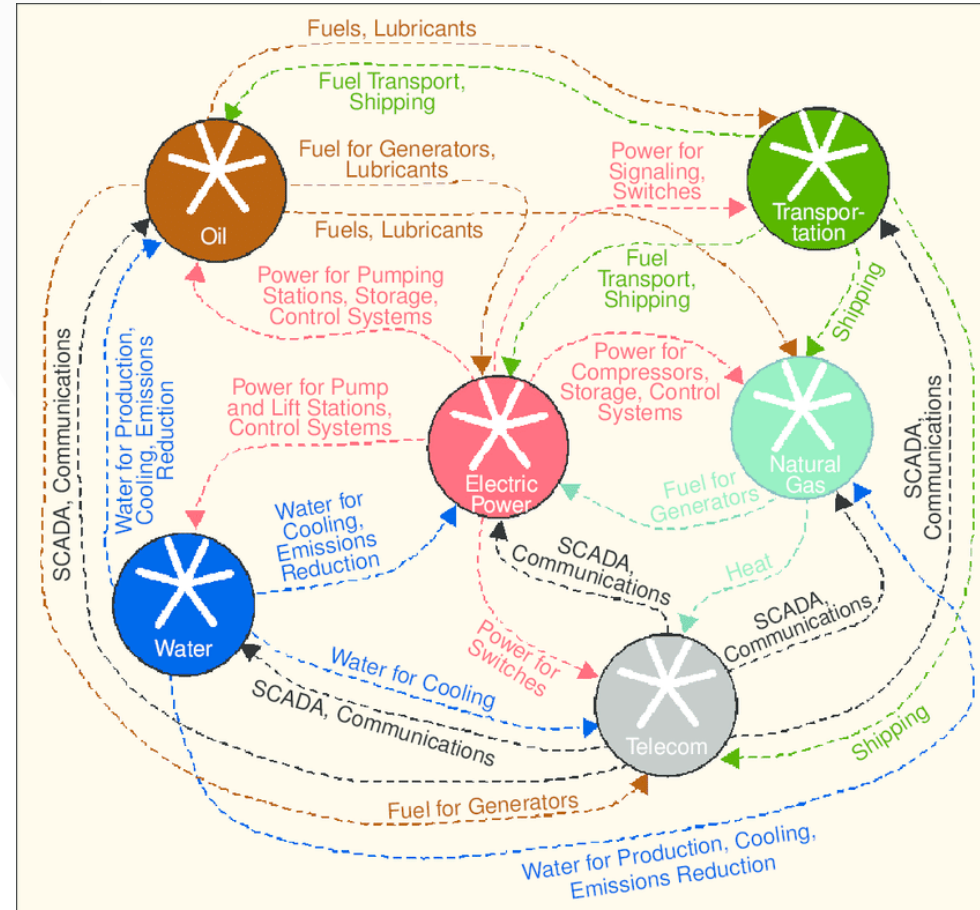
Fuels, Lubricants

Fuel Transport, Shipping

Fuel for Generators, Lubricants

Power for Signaling, Switches

Oil

Transportation

Fuels, Lubricants

Fuel Transport, Shipping

Power for Pumping Stations, Storage, Control Systems

Shipping

SCADA, Communications

Water for Production, Cooling, Emissions Reduction

Power for Compressors, Storage, Control Systems

Power for Pump and Lift Stations, Control Systems

SCADA, Communications

Natural Gas

Electric Power

Fuel for Generators

Water for Cooling, Emissions Reduction

SCADA, Communications

Heat

Water

SCADA, Communications

Power for Switches

Water for Cooling

SCADA, Communications

Telecom

Shipping

Fuel for Generators

Water for Production, Cooling, Emissions Reduction